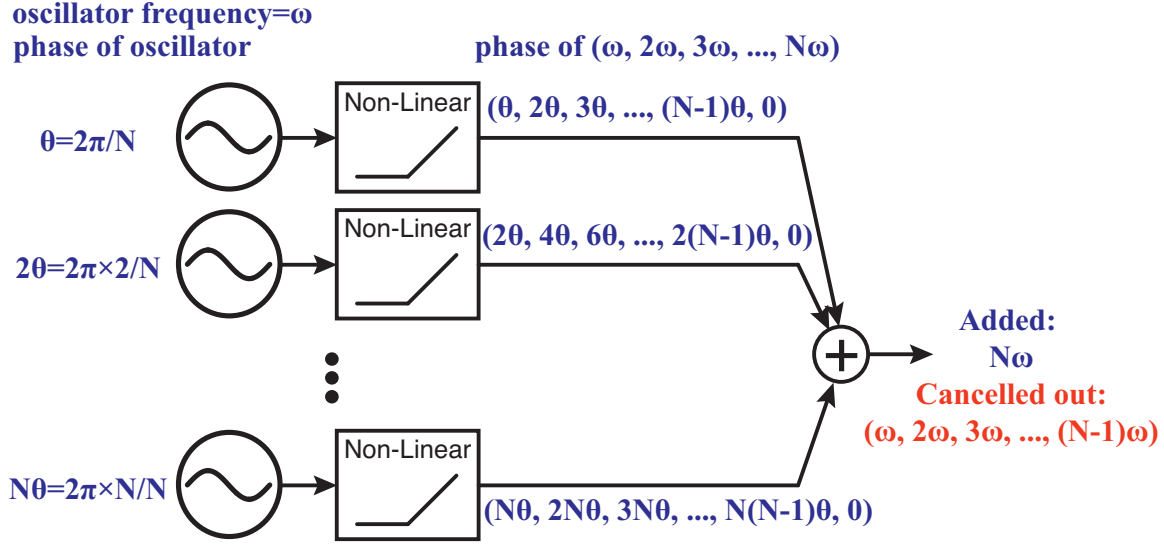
oscillator frequency=ω
phase of oscillator

phase of (ω, 2ω, 3ω, ..., Nω)

θ=2π/N

Non-Linear

(θ, 2θ, 3θ, ..., (N-1)θ, 0)

2θ=2π×2/N

Non-Linear

(2θ, 4θ, 6θ, ..., 2(N-1)θ, 0)

Added:
Nω
Cancelled out:
(ω, 2ω, 3ω, ..., (N-1)ω)

Nθ=2π×N/N

Non-Linear

(Nθ, 2Nθ, 3Nθ, ..., N(N-1)θ, 0)